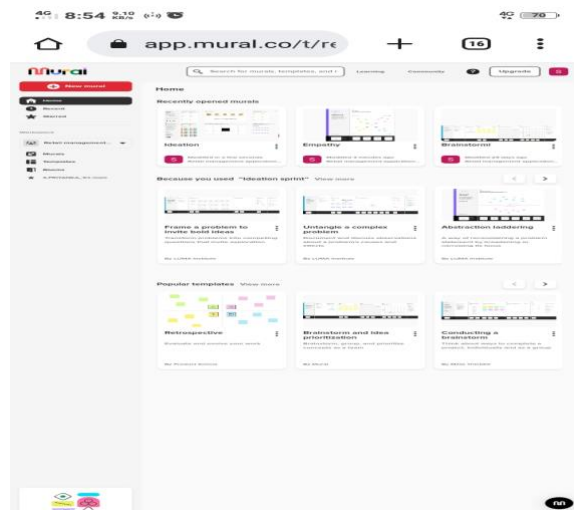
4G 8:54 9.10 KB/s 4G 70

app.mural.co/t/re 16

Mural

Search for murals, templates, and ... Learning Community Upgrade

+ New mural

Home
Recent
Starred

Home

Recently opened murals

Ideation
Empathy
Brainstorm

Because you used "Ideation sprint" View more

Frame a problem to invite bold ideas
Untangle a complex problem
Abstraction laddering

By LUMA Institute
By LUMA Institute
By LUMA Institute

Popular templates View more

Retrospective
Brainstorm and idea prioritization
Conducting a brainstorm

By Mural